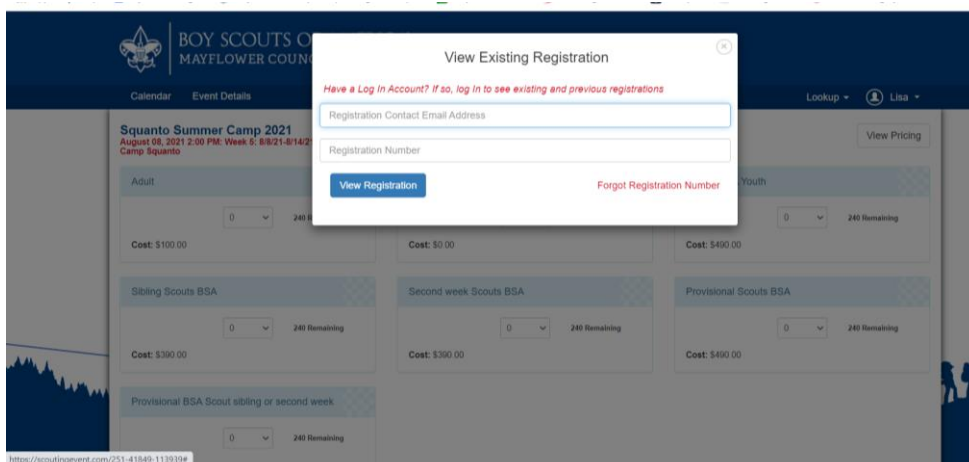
BOY SCOUTS O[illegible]
MAYFLOWER COUNC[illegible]

Calendar Event Details

Lookup ▾ Lisa ▾

Squanto Summer Camp 2021
August 08, 2021 2:00 PM: Week 5: 8/8/21-8/14/2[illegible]
Camp Squanto

View Pricing

View Existing Registration

Have a Log In Account? If so, log in to see existing and previous registrations

Registration Contact Email Address

Registration Number

View Registration

Forgot Registration Number

Adult
0 240 R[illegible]
Cost: $100.00

Cost: $0.00

Youth
0 240 Remaining
Cost: $490.00

Sibling Scouts BSA
0 240 Remaining
Cost: $390.00

Second week Scouts BSA
0 240 Remaining
Cost: $390.00

Provisional Scouts BSA
0 240 Remaining
Cost: $490.00

Provisional BSA Scout sibling or second week
0 240 Remaining

https://scoutingevent.com/251-41849-113939#